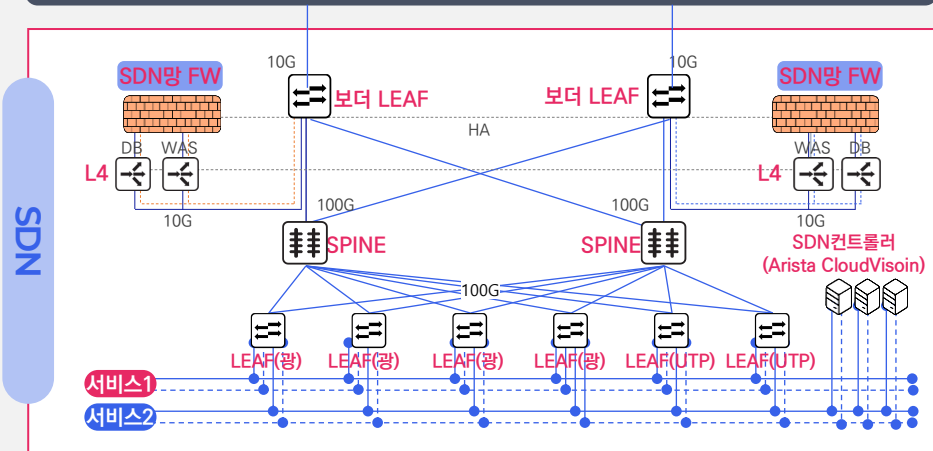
SDN

SDN망 FW

10G

보더 LEAF

10G

보더 LEAF

SDN망 FW

HA

DB WAS

L4

WAS DB

L4

10G

100G

100G

10G

SPINE

SPINE

SDN컨트롤러 (Arista CloudVisoin)

100G

LEAF(광) LEAF(광) LEAF(광) LEAF(광) LEAF(UTP) LEAF(UTP)

서비스1

서비스2